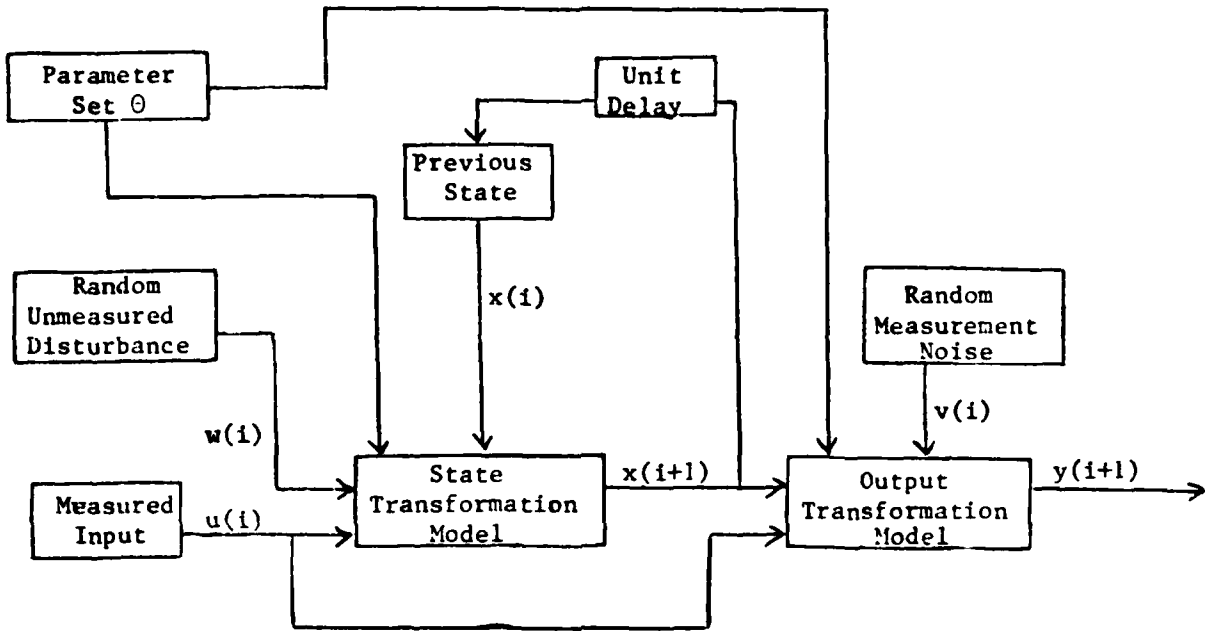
Parameter Set Θ

Unit Delay

Previous State

x(i)

Random Unmeasured Disturbance

Random Measurement Noise

v(i)

w(i)

State Transformation Model

x(i+1)

Output Transformation Model

y(i+1)

Measured Input

u(i)